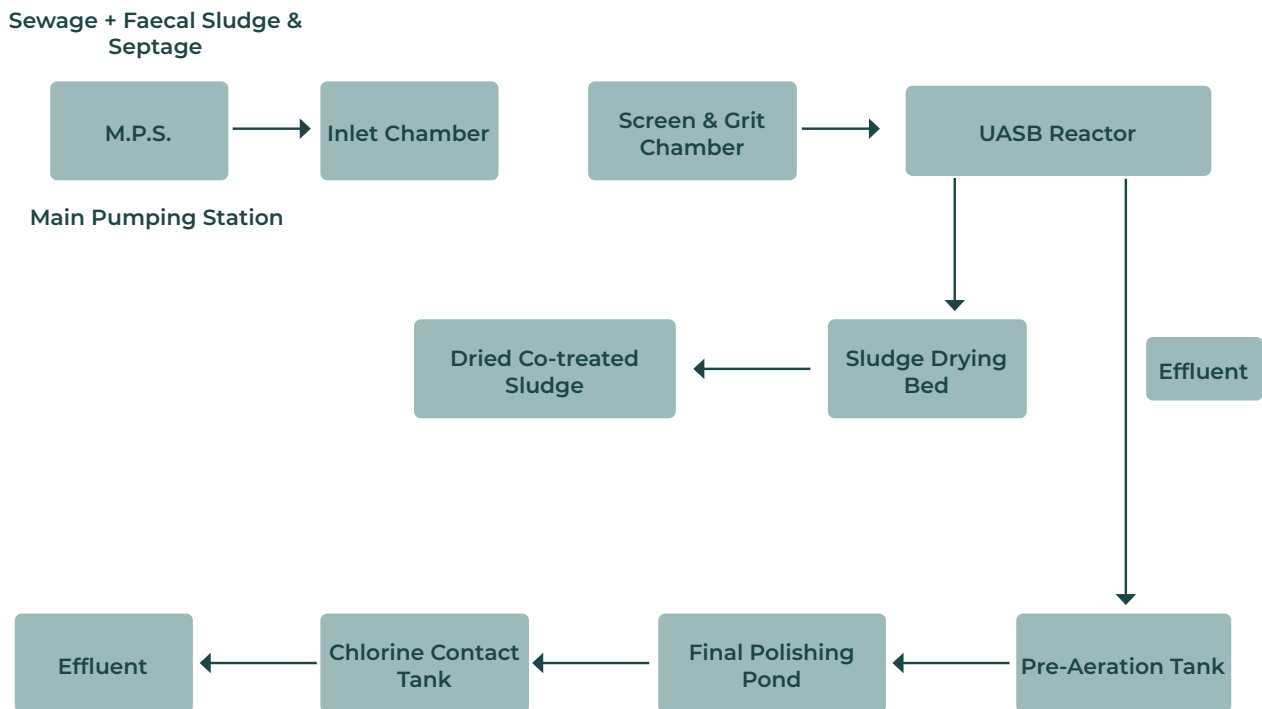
Sewage + Faecal Sludge & Septage

M.P.S.

Inlet Chamber

Screen & Grit Chamber

UASB Reactor

Main Pumping Station

Dried Co-treated Sludge

Sludge Drying Bed

Effluent

Effluent

Chlorine Contact Tank

Final Polishing Pond

Pre-Aeration Tank